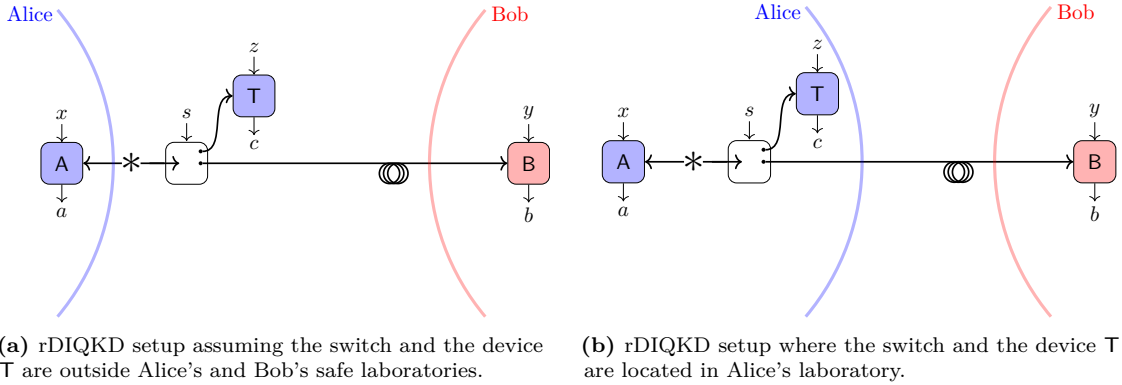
Alice

Bob

$z$

T

$c$

$s$

$x$

A

$a$

$y$

B

$b$

Alice

Bob

$z$

T

$c$

$s$

$x$

A

$a$

$y$

B

$b$

**(a)** rDIQKD setup assuming the switch and the device T are outside Alice's and Bob's safe laboratories.

**(b)** rDIQKD setup where the switch and the device T are located in Alice's laboratory.